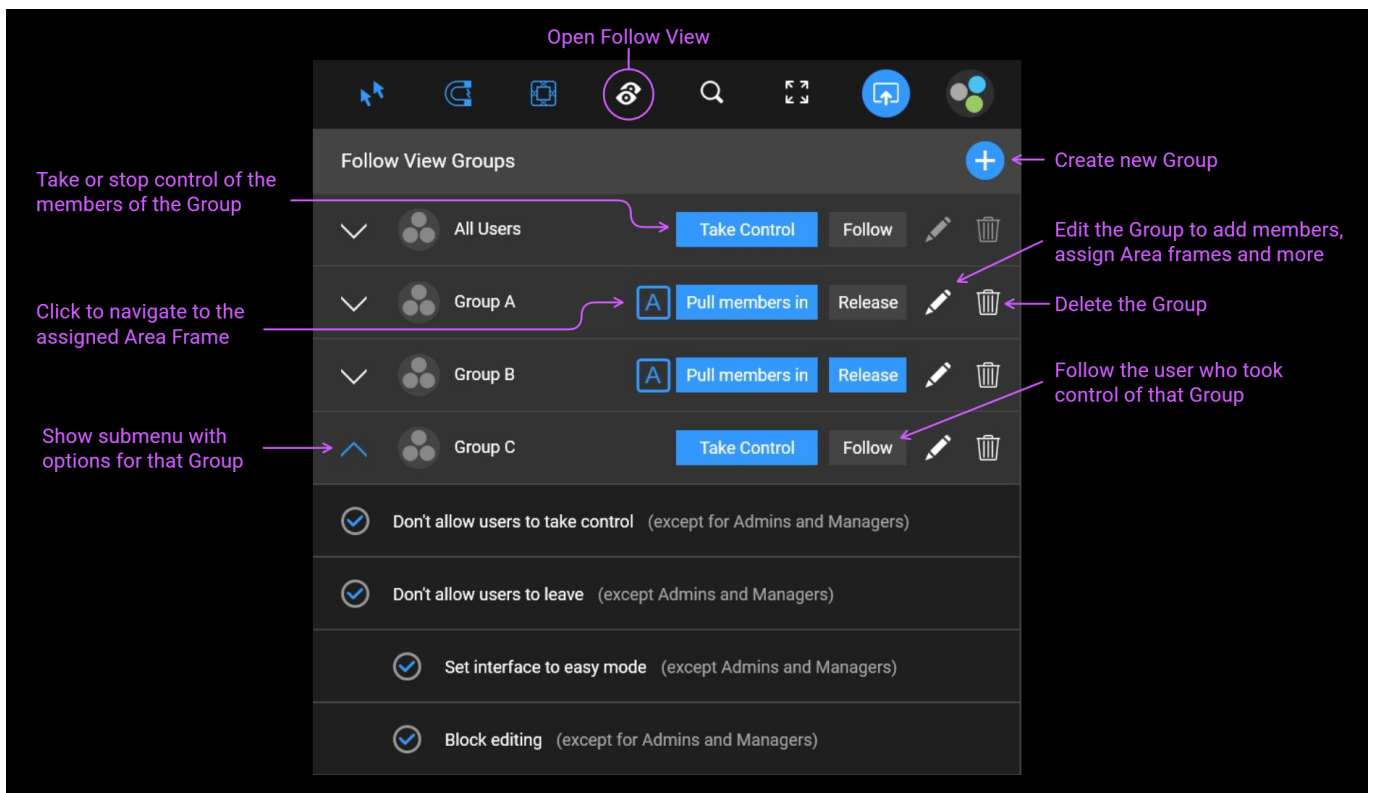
Open Follow View

Follow View Groups

Create new Group

Take or stop control of the members of the Group

All Users Take Control Follow

Edit the Group to add members, assign Area frames and more

Click to navigate to the assigned Area Frame

Group A A Pull members in Release

Delete the Group

Group B A Pull members in Release

Follow the user who took control of that Group

Show submenu with options for that Group

Group C Take Control Follow

Don't allow users to take control (except for Admins and Managers)

Don't allow users to leave (except Admins and Managers)

Set interface to easy mode (except Admins and Managers)

Block editing (except for Admins and Managers)